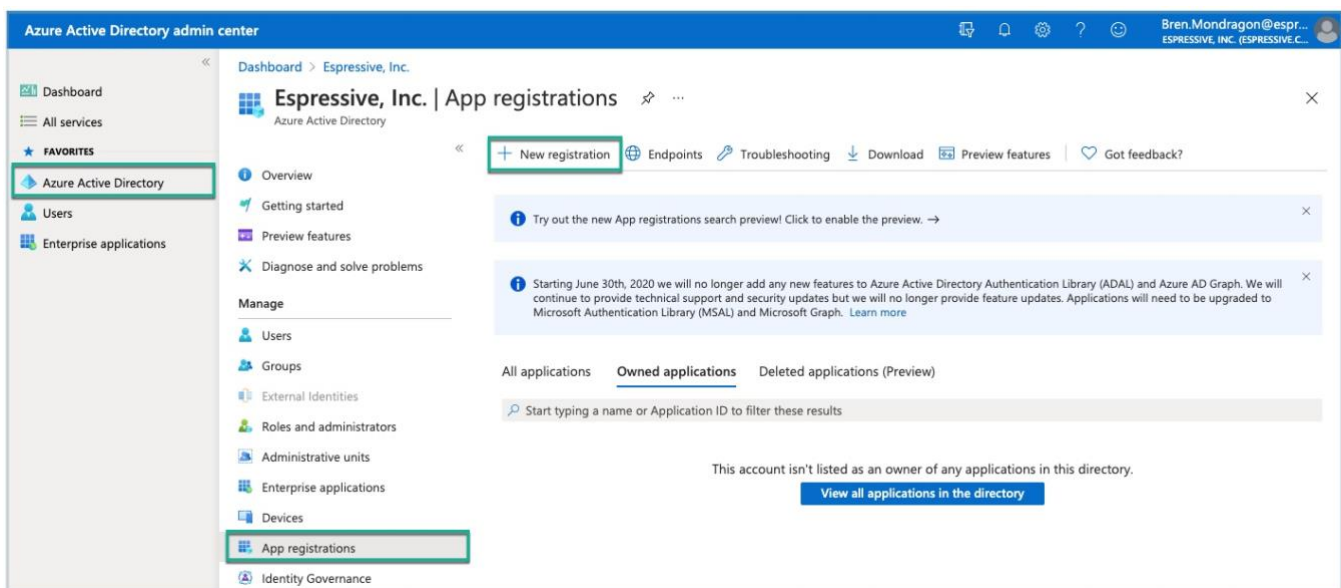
Azure Active Directory admin center

Bren.Mondragon@espr...
ESPRESSIVE, INC. (ESPRESSIVE.C...

«

Dashboard
All services
★ FAVORITES
Azure Active Directory
Users
Enterprise applications

Dashboard > Espressive, Inc.

Espressive, Inc. | App registrations ···
Azure Active Directory

×

«

Overview
Getting started
Preview features
Diagnose and solve problems
Manage
Users
Groups
External Identities
Roles and administrators
Administrative units
Enterprise applications
Devices
App registrations
Identity Governance

+ New registration   Endpoints   Troubleshooting   Download   Preview features   Got feedback?

Try out the new App registrations search preview! Click to enable the preview. →

×

Starting June 30th, 2020 we will no longer add any new features to Azure Active Directory Authentication Library (ADAL) and Azure AD Graph. We will continue to provide technical support and security updates but we will no longer provide feature updates. Applications will need to be upgraded to Microsoft Authentication Library (MSAL) and Microsoft Graph. Learn more

×

All applications   Owned applications   Deleted applications (Preview)

Start typing a name or Application ID to filter these results

This account isn't listed as an owner of any applications in this directory.

View all applications in the directory